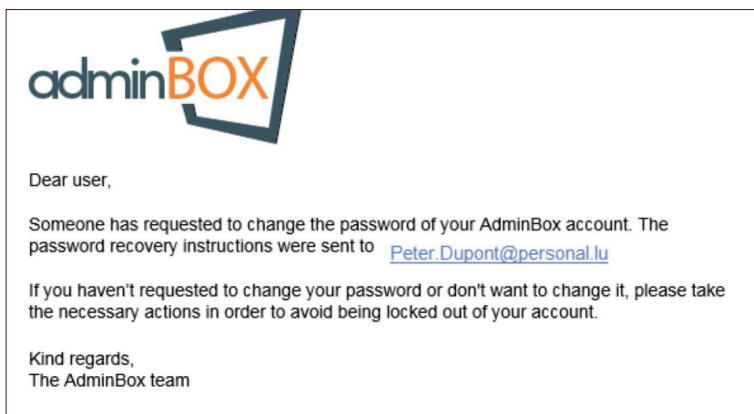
adminBOX

Dear user,

Someone has requested to change the password of your AdminBox account. The password recovery instructions were sent to Peter.Dupont@personal.lu

If you haven't requested to change your password or don't want to change it, please take the necessary actions in order to avoid being locked out of your account.

Kind regards,
The AdminBox team